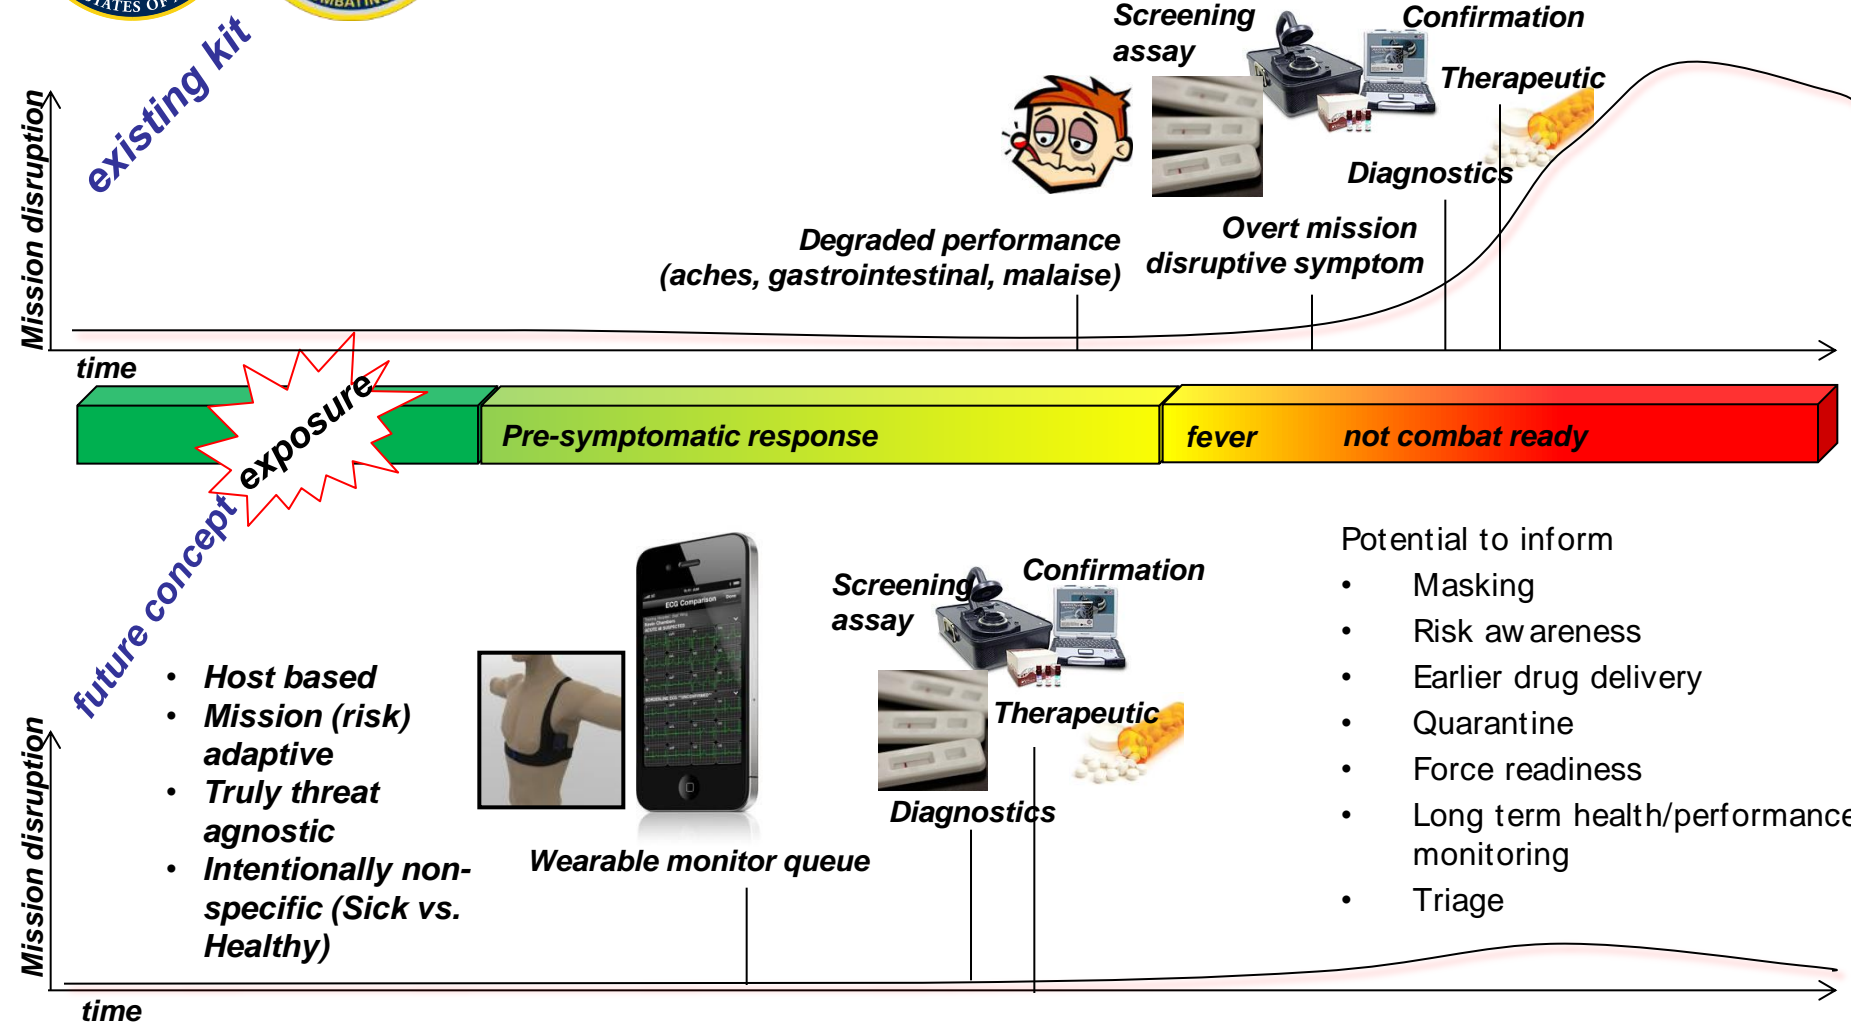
existing kit

Mission disruption

Screening assay

Confirmation

Therapeutic

Diagnostics

Degraded performance (aches, gastrointestinal, malaise)

Overt mission disruptive symptom

time

exposure

Pre-symptomatic response

fever

not combat ready

future concept

Potential to inform
• Masking
• Risk awareness
• Earlier drug delivery
• Quarantine
• Force readiness
• Long term health/performance monitoring
• Triage

Screening assay

Confirmation

Therapeutic

Diagnostics

• Host based
• Mission (risk) adaptive
• Truly threat agnostic
• Intentionally non-specific (Sick vs. Healthy)

Wearable monitor queue

Mission disruption

time